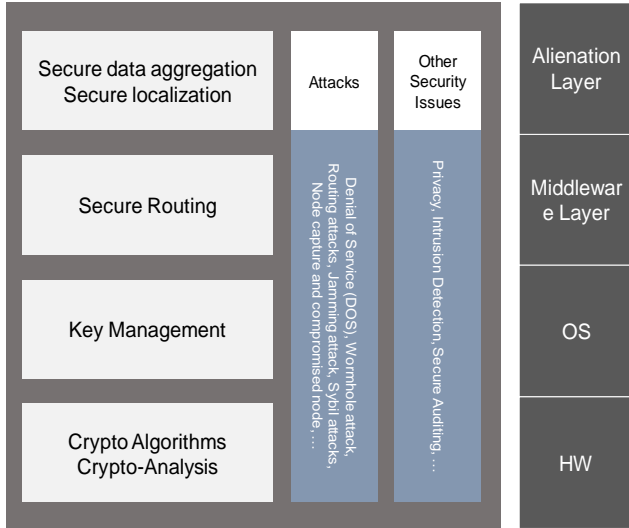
Secure data aggregation
Secure localization

Secure Routing

Key Management

Crypto Algorithms
Crypto-Analysis

Attacks

Denial of Service (DOS), Wormhole attack, Routing attacks, Jamming attack, Sybil attacks, Node capture and compromised node, …

Other Security Issues

Privacy, Intrusion Detection, Secure Auditing, …

Alienation Layer

Middleware Layer

OS

HW